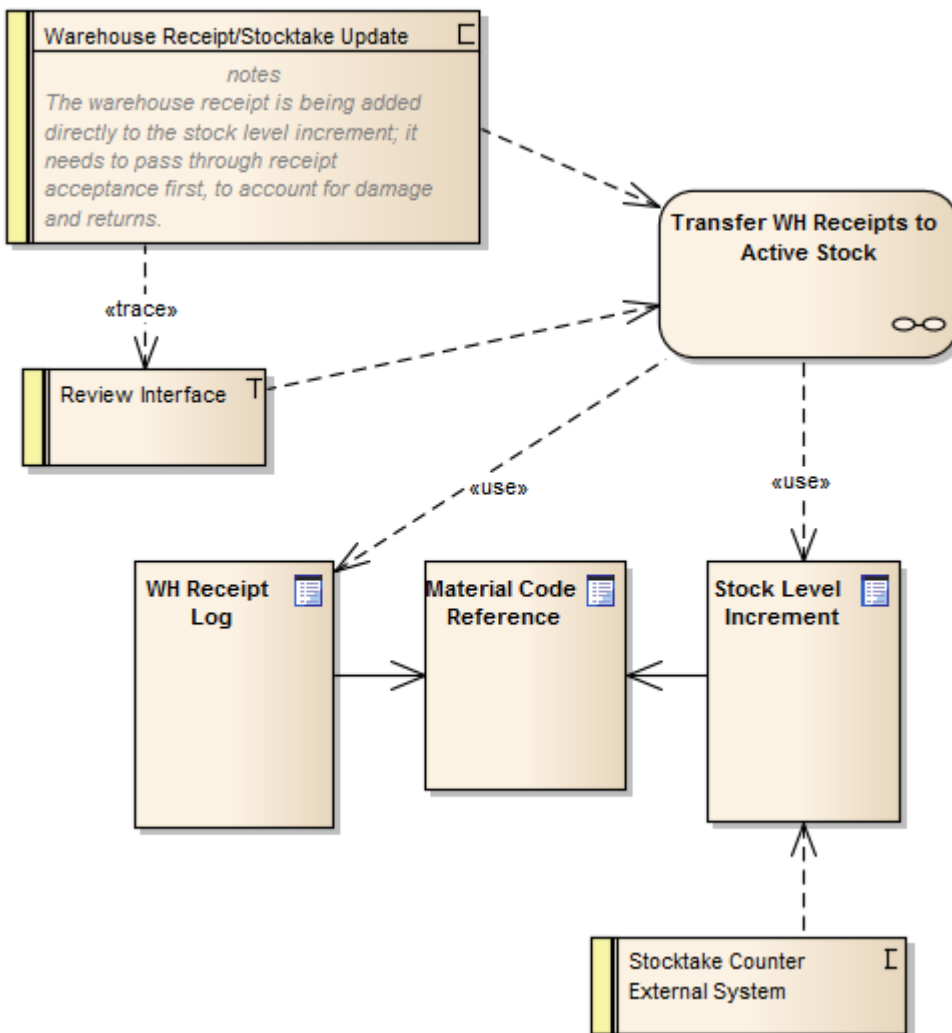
Warehouse Receipt/Stocktake Update

notes
The warehouse receipt is being added directly to the stock level increment; it needs to pass through receipt acceptance first, to account for damage and returns.

«trace»

Review Interface

Transfer WH Receipts to Active Stock

«use»

«use»

WH Receipt Log

Material Code Reference

Stock Level Increment

Stocktake Counter External System